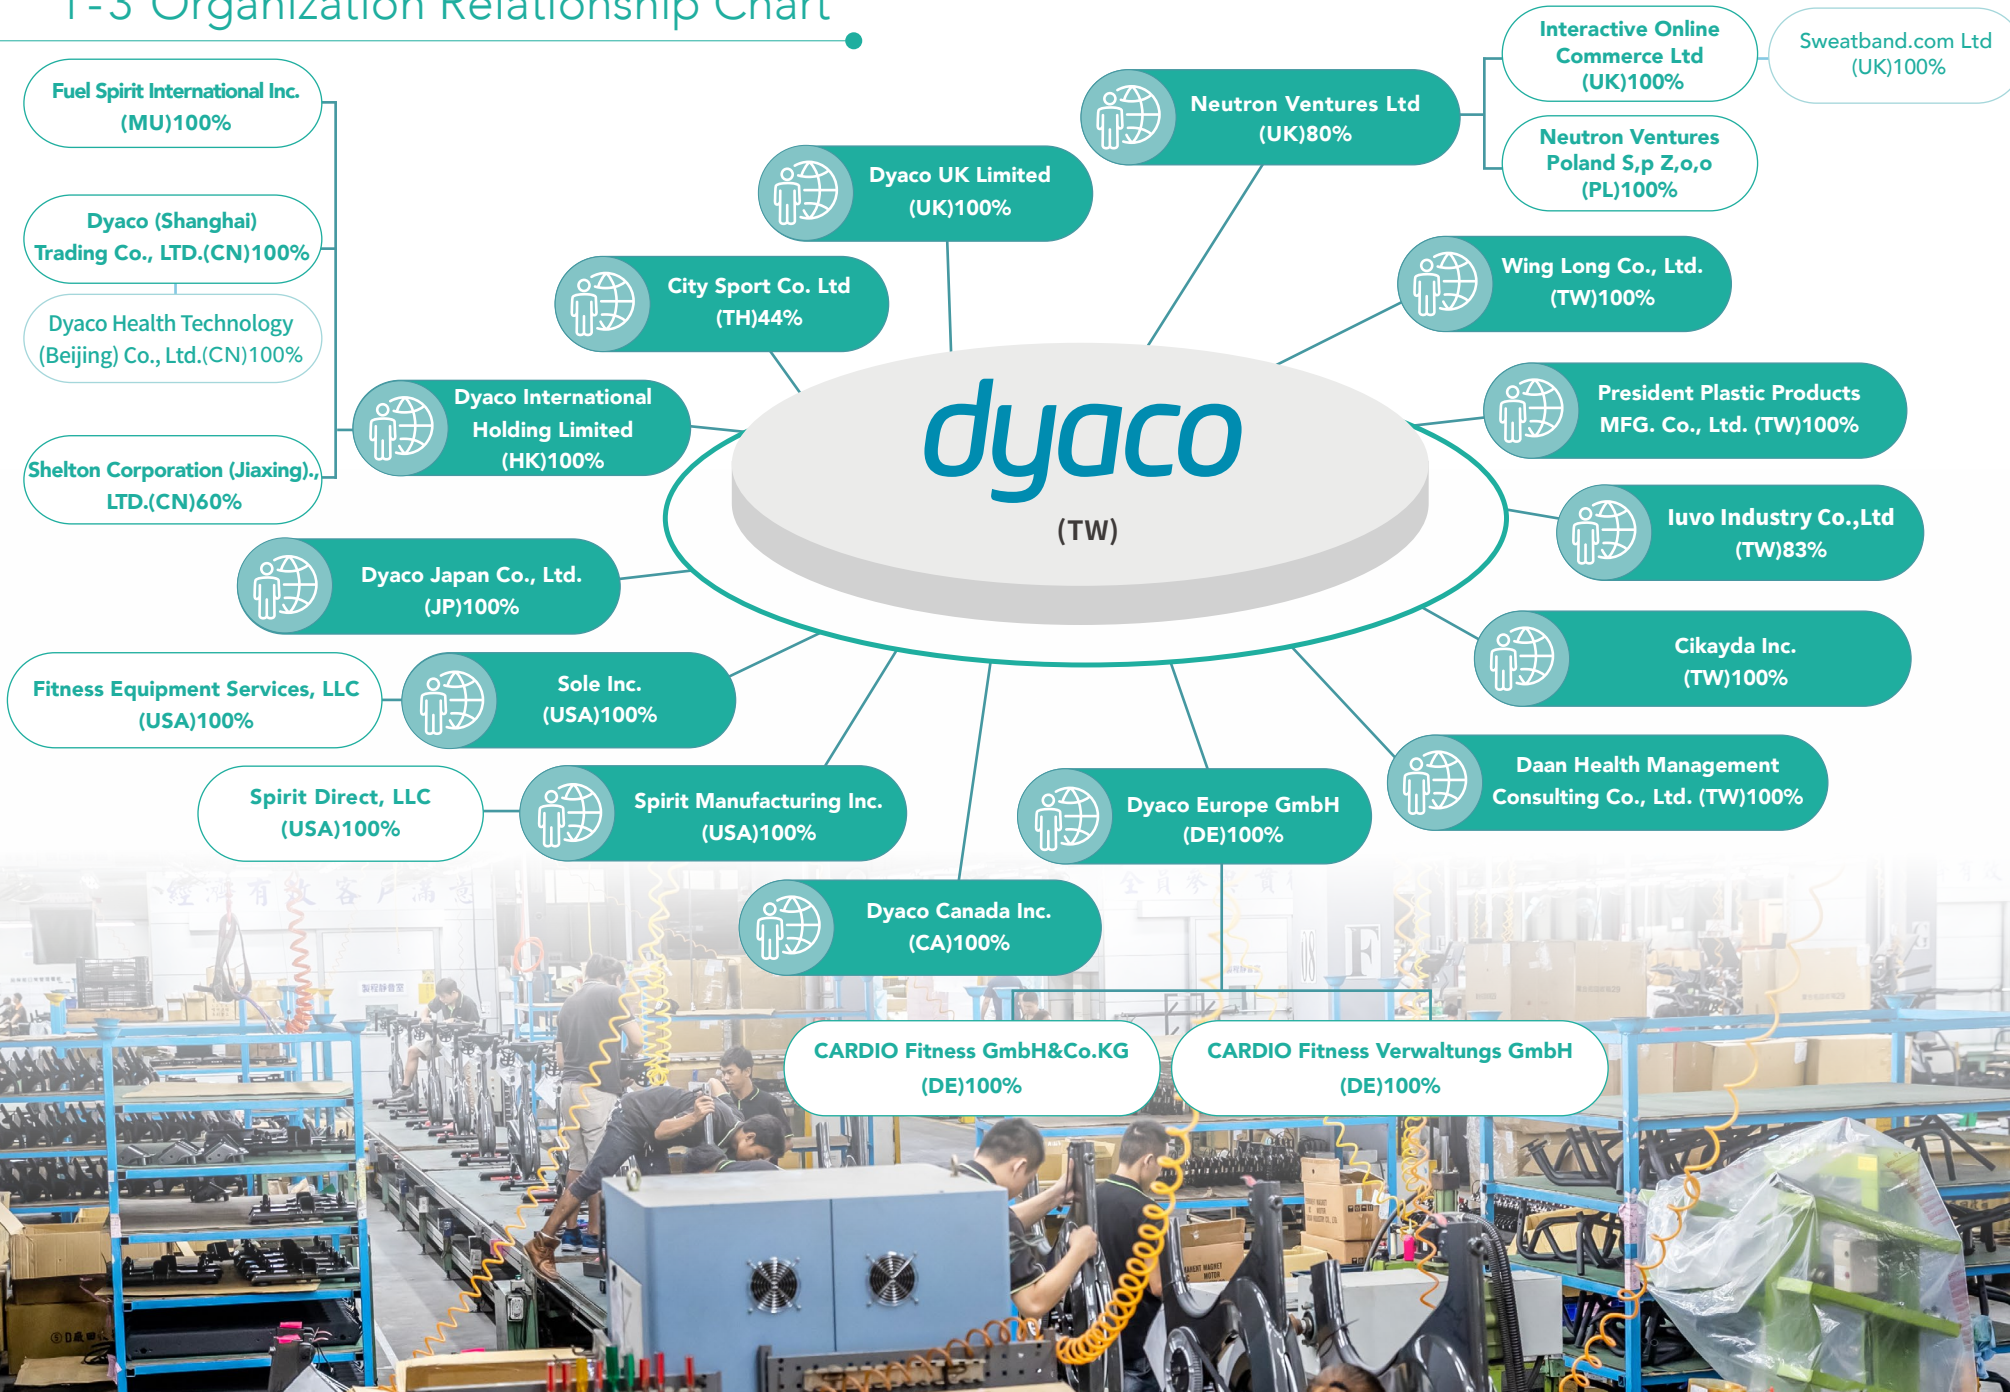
1-3 Organization Relationship Chart

Fuel Spirit International Inc. (MU)100%

Dyaco (Shanghai) Trading Co., LTD.(CN)100%

Dyaco Health Technology (Beijing) Co., Ltd.(CN)100%

Shelton Corporation (Jiaxing)., LTD.(CN)60%

Dyaco International Holding Limited (HK)100%

City Sport Co. Ltd (TH)44%

Dyaco UK Limited (UK)100%

Neutron Ventures Ltd (UK)80%

Interactive Online Commerce Ltd (UK)100%

Sweatband.com Ltd (UK)100%

Neutron Ventures Poland S,p Z,o,o (PL)100%

Wing Long Co., Ltd. (TW)100%

President Plastic Products MFG. Co., Ltd. (TW)100%

Iuvo Industry Co.,Ltd (TW)83%

Cikayda Inc. (TW)100%

Daan Health Management Consulting Co., Ltd. (TW)100%

dyaco
(TW)

Dyaco Japan Co., Ltd. (JP)100%

Fitness Equipment Services, LLC (USA)100%

Sole Inc. (USA)100%

Spirit Direct, LLC (USA)100%

Spirit Manufacturing Inc. (USA)100%

Dyaco Europe GmbH (DE)100%

Dyaco Canada Inc. (CA)100%

CARDIO Fitness GmbH&Co.KG (DE)100%

CARDIO Fitness Verwaltungs GmbH (DE)100%